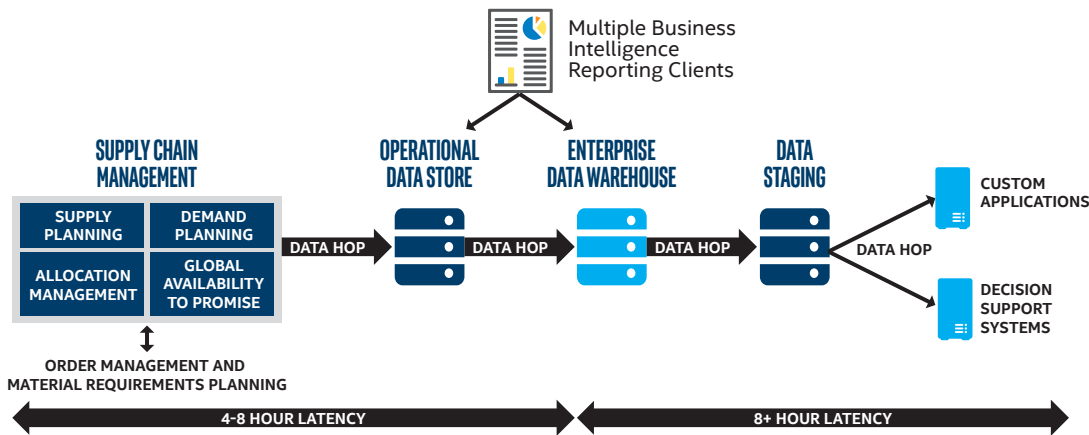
Multiple Business Intelligence Reporting Clients

SUPPLY CHAIN MANAGEMENT

SUPPLY PLANNING

DEMAND PLANNING

ALLOCATION MANAGEMENT

GLOBAL AVAILABILITY TO PROMISE

ORDER MANAGEMENT AND MATERIAL REQUIREMENTS PLANNING

DATA HOP

OPERATIONAL DATA STORE

DATA HOP

ENTERPRISE DATA WAREHOUSE

DATA HOP

DATA STAGING

DATA HOP

CUSTOM APPLICATIONS

DECISION SUPPORT SYSTEMS

4-8 HOUR LATENCY

8+ HOUR LATENCY